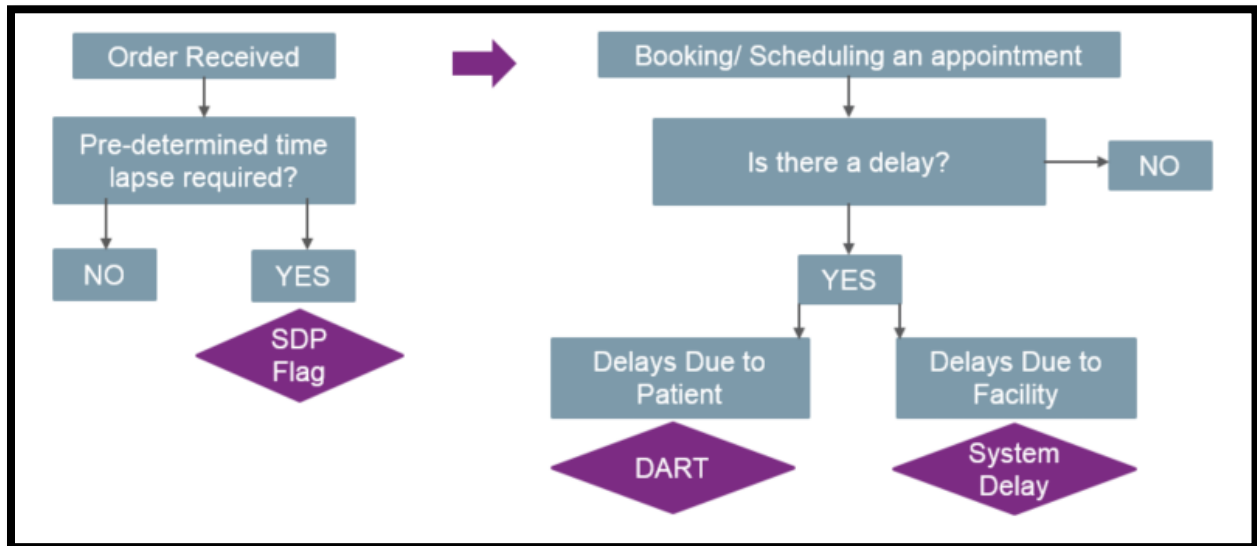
Order Received

Pre-determined time lapse required?

NO

YES

SDP Flag

Booking/ Scheduling an appointment

Is there a delay?

NO

YES

Delays Due to Patient

DART

Delays Due to Facility

System Delay